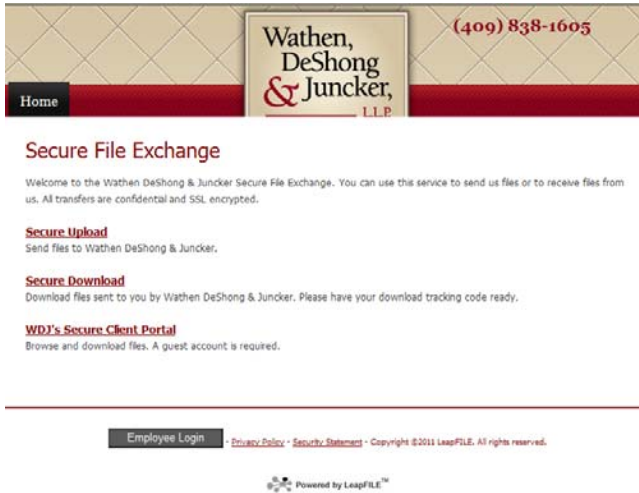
Wathen, DeShong & Juncker, L.L.P.

(409) 838-1605

Home

Secure File Exchange

Welcome to the Wathen DeShong & Juncker Secure File Exchange. You can use this service to send us files or to receive files from us. All transfers are confidential and SSL encrypted.

Secure Upload
Send files to Wathen DeShong & Juncker.

Secure Download
Download files sent to you by Wathen DeShong & Juncker. Please have your download tracking code ready.

WDJ's Secure Client Portal
Browse and download files. A guest account is required.

Employee Login - Privacy Policy - Security Statement - Copyright ©2011 LeapFILE. All rights reserved.

Powered by LeapFILE™